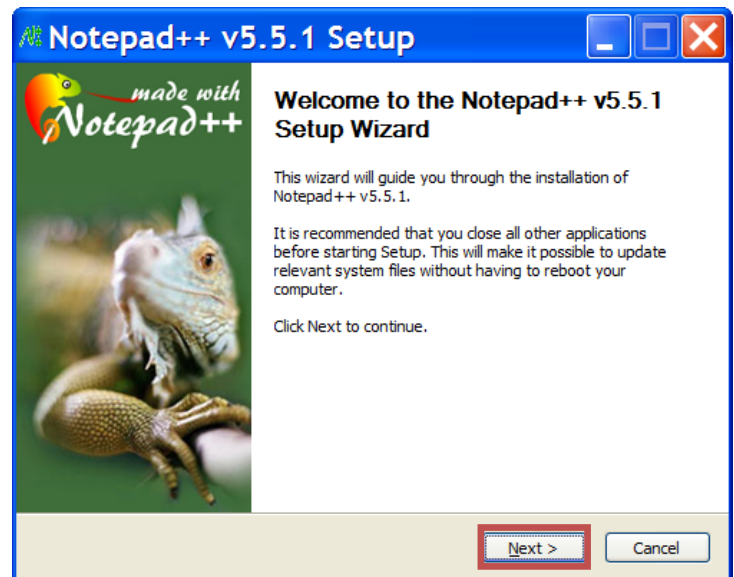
Notepad++ v5.5.1 Setup

made with Notepad++

Welcome to the Notepad++ v5.5.1 Setup Wizard

This wizard will guide you through the installation of Notepad++ v5.5.1.

It is recommended that you close all other applications before starting Setup. This will make it possible to update relevant system files without having to reboot your computer.

Click Next to continue.

Next >

Cancel